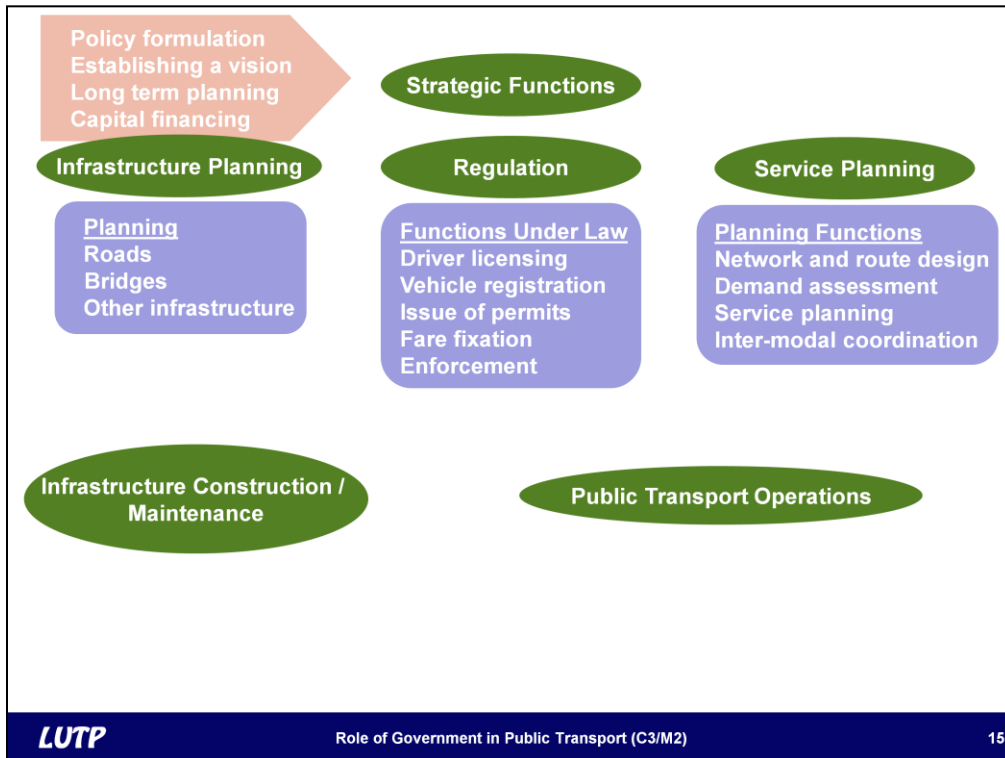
Policy formulation
Establishing a vision
Long term planning
Capital financing

Strategic Functions

Infrastructure Planning

Regulation

Service Planning

Planning
Roads
Bridges
Other infrastructure

Functions Under Law
Driver licensing
Vehicle registration
Issue of permits
Fare fixation
Enforcement

Planning Functions
Network and route design
Demand assessment
Service planning
Inter-modal coordination

Infrastructure Construction / Maintenance

Public Transport Operations

LUTP

Role of Government in Public Transport (C3/M2)

15